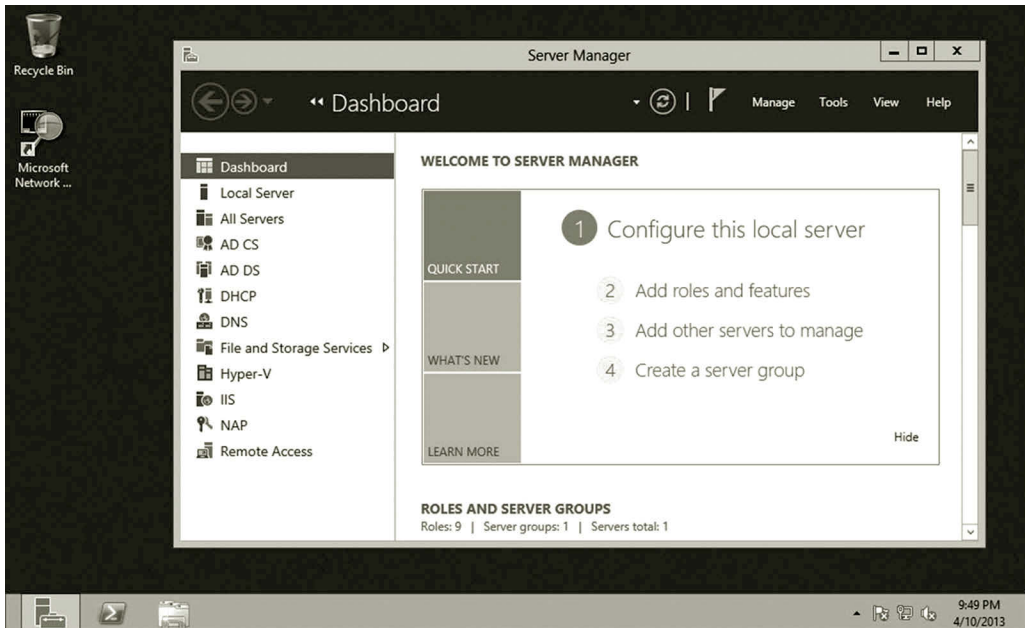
Recycle Bin

Microsoft Network ...

Server Manager

« Dashboard

Manage Tools View Help

Dashboard
Local Server
All Servers
AD CS
AD DS
DHCP
DNS
File and Storage Services ▷
Hyper-V
IIS
NAP
Remote Access

WELCOME TO SERVER MANAGER

QUICK START

WHAT'S NEW

LEARN MORE

1 Configure this local server

2 Add roles and features

3 Add other servers to manage

4 Create a server group

Hide

ROLES AND SERVER GROUPS
Roles: 9 | Server groups: 1 | Servers total: 1

9:49 PM
4/10/2013